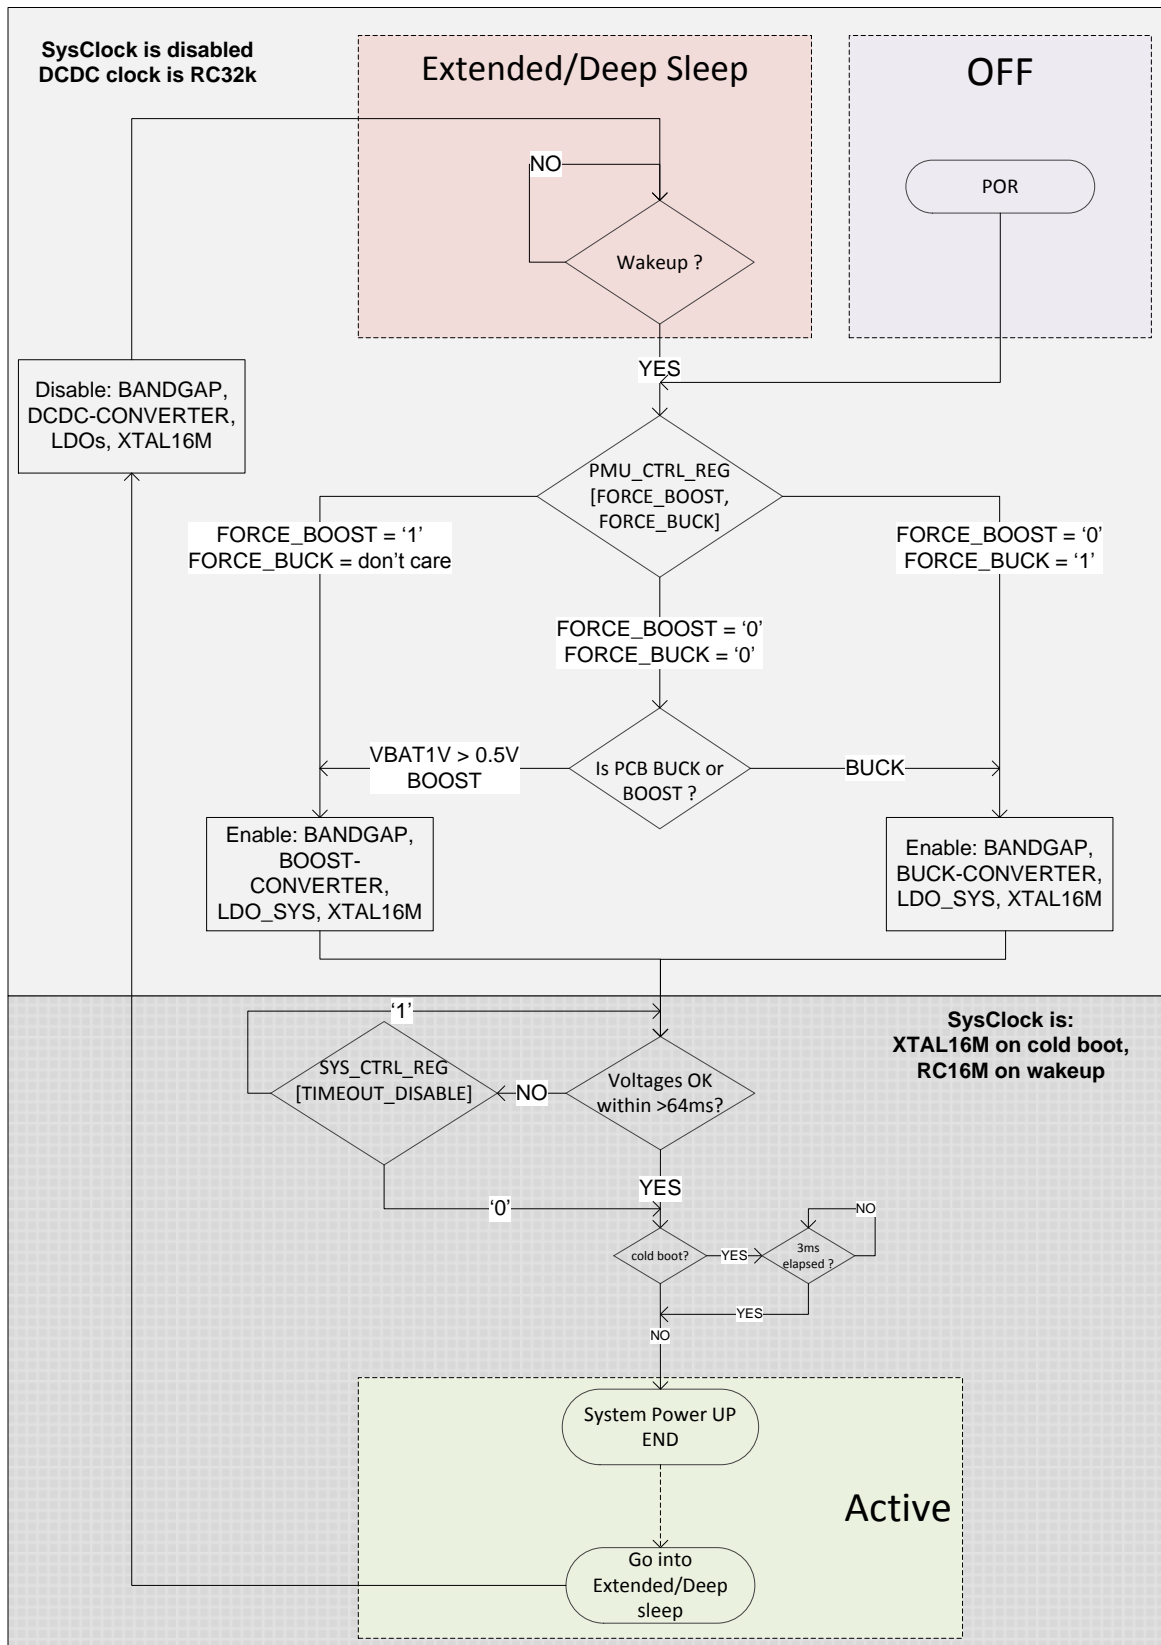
SysClock is disabled
DCDC clock is RC32k

Extended/Deep Sleep

OFF

NO

Wakeup ?

POR

YES

Disable: BANDGAP, DCDC-CONVERTER, LDOs, XTAL16M

PMU_CTRL_REG [FORCE_BOOST, FORCE_BUCK]

FORCE_BOOST = ‘1’
FORCE_BUCK = don’t care

FORCE_BOOST = ‘0’
FORCE_BUCK = ‘1’

FORCE_BOOST = ‘0’
FORCE_BUCK = ‘0’

VBAT1V > 0.5V
BOOST

Is PCB BUCK or BOOST ?

BUCK

Enable: BANDGAP, BOOST-CONVERTER, LDO_SYS, XTAL16M

Enable: BANDGAP, BUCK-CONVERTER, LDO_SYS, XTAL16M

‘1’

SysClock is:
XTAL16M on cold boot,
RC16M on wakeup

SYS_CTRL_REG [TIMEOUT_DISABLE]

NO

Voltages OK within >64ms?

YES

‘0’

NO

cold boot?

YES

3ms elapsed ?

YES

NO

System Power UP END

Active

Go into Extended/Deep sleep